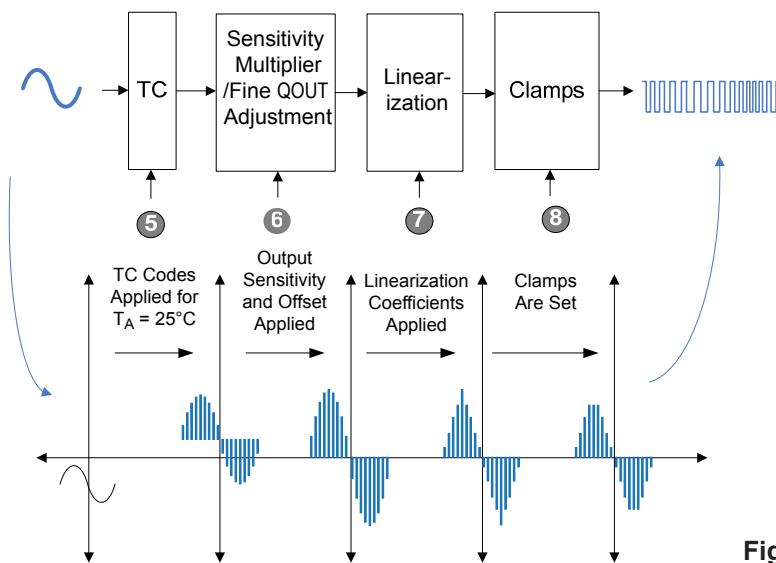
TC

Sensitivity Multiplier /Fine QOUT Adjustment

Linear-ization

Clamps

5

6

7

8

TC Codes Applied for $T_A$ = 25°C

Output Sensitivity and Offset Applied

Linearization Coefficients Applied

Clamps Are Set

Fig